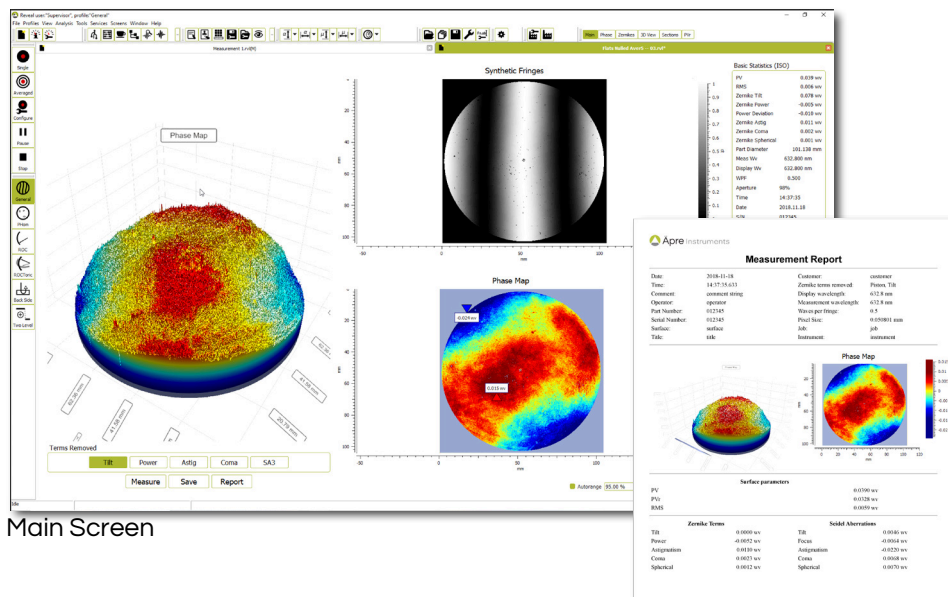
Reveal user:"Supervisor", profile:"General"

File Profiles View Analysis Tools Services Screens Window Help

Measurement: Lrvl[M]

Flatto Rolled Assert — 03.cal*

Main Phase Zernikes 3D View Sections PSV

Single

Averaged

Configure

Pause

Stop

General

Prism

ROC

ROCTorric

Back Side

Two Level

Phase Map

Synthetic Fringes

Phase Map

-0.024 wv

0.016 wv

Basic Statistics (ISO)

| | |
|---|---|
| PV | 0.039 wv |
| RMS | 0.006 wv |
| Zernike Tilt | 0.078 wv |
| Zernike Power | -0.005 wv |
| Power Deviation | -0.010 wv |
| Zernike Astig | 0.011 wv |
| Zernike Coma | 0.002 wv |
| Zernike Spherical | 0.001 wv |
| Part Diameter | 101.138 mm |
| Meas Wv | 632.800 nm |
| Display Wv | 632.800 nm |
| WPF | 0.500 |
| Aperture | 98% |
| Time | 14:37:35 |
| Date | 2018.11.18 |
| S/N | 012345 |

Terms Removed

Tilt Power Astig Coma SA3

Measure Save Report

Autorange 95.00 %

Idle

Main Screen

Apre Instruments

Measurement Report

| | | | |
|---|---|---|---|
| Date: | 2018-11-18 | Customer: | customer |
| Time: | 14:37:35.633 | Zernike terms removed: | Piston, Tilt |
| Comment: | comment string | Display wavelength: | 632.8 nm |
| Operator: | operator | Measurement wavelength: | 632.8 nm |
| Part Number: | 012345 | Waves per fringe: | 0.5 |
| Serial Number: | 012345 | Pixel Size: | 0.050801 mm |
| Surface: | surface | Job: | job |
| Title: | title | Instrument: | instrument |

Phase Map

Surface parameters

| | |
|---|---|
| PV | 0.0390 wv |
| PVr | 0.0328 wv |
| RMS | 0.0059 wv |

| Zernike Terms | | Seidel Aberrations | |
|---|---|---|---|
| Tilt | 0.0000 wv | Tilt | 0.0046 wv |
| Power | -0.0052 wv | Focus | -0.0064 wv |
| Astigmatism | 0.0110 wv | Astigmatism | -0.0220 wv |
| Coma | 0.0023 wv | Coma | 0.0068 wv |
| Spherical | 0.0012 wv | Spherical | 0.0070 wv |